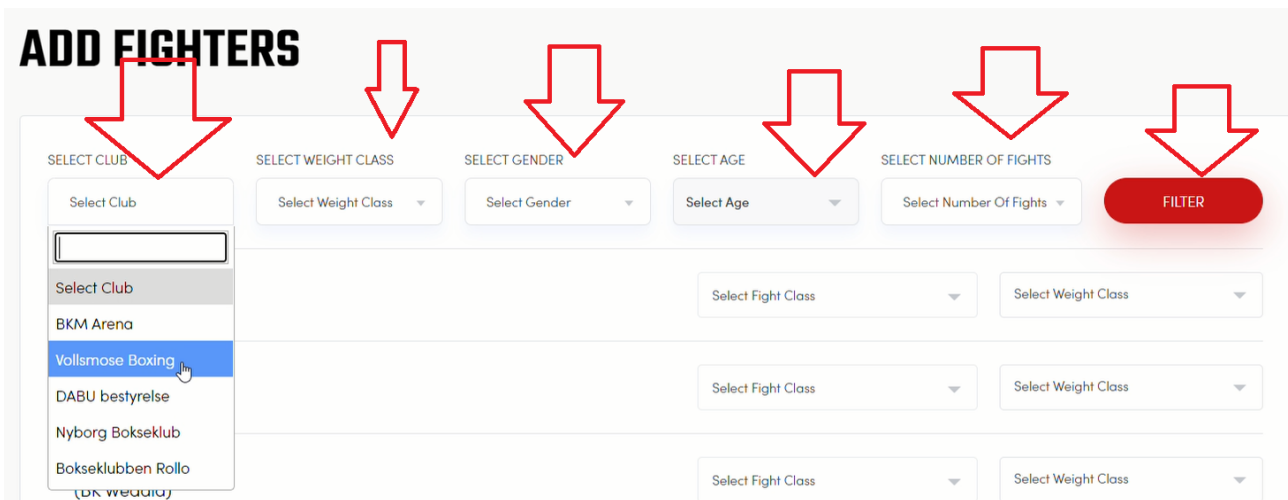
ADD FIGHTERS

SELECT CLUB
Select Club

Select Club
BKM Arena
Vollsmose Boxing
DABU bestyrelse
Nyborg Bokseklub
Bokseklubben Rollo

SELECT WEIGHT CLASS
Select Weight Class

SELECT GENDER
Select Gender

SELECT AGE
Select Age

SELECT NUMBER OF FIGHTS
Select Number Of Fights

FILTER

Select Fight Class
Select Weight Class

Select Fight Class
Select Weight Class

(BK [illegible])
Select Fight Class
Select Weight Class